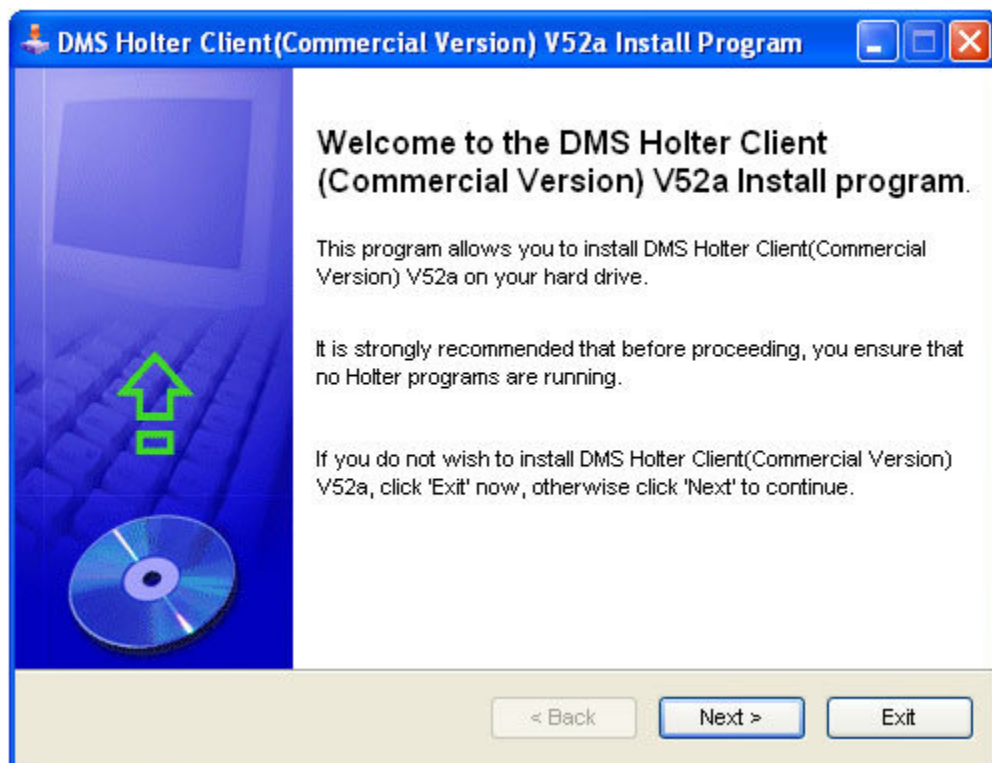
DMS Holter Client(Commercial Version) V52a Install Program

Welcome to the DMS Holter Client (Commercial Version) V52a Install program.

This program allows you to install DMS Holter Client(Commercial Version) V52a on your hard drive.

It is strongly recommended that before proceeding, you ensure that no Holter programs are running.

If you do not wish to install DMS Holter Client(Commercial Version) V52a, click 'Exit' now, otherwise click 'Next' to continue.

< Back

Next >

Exit